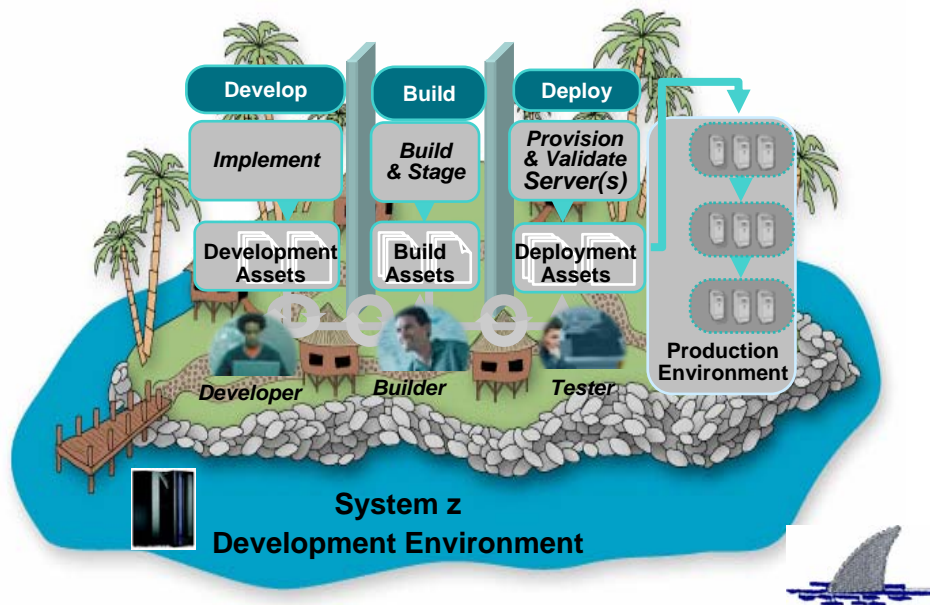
Develop

Build

Deploy

Implement

Build & Stage

Provision & Validate Server(s)

Development Assets

Build Assets

Deployment Assets

Production Environment

Developer

Builder

Tester

System z Development Environment